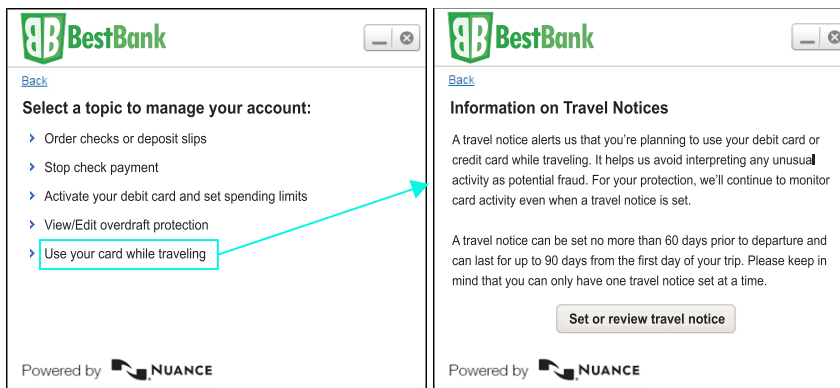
BB BestBank

Back

Select a topic to manage your account:

Order checks or deposit slips

Stop check payment

Activate your debit card and set spending limits

View/Edit overdraft protection

Use your card while traveling

Powered by NUANCE

BB BestBank

Back

Information on Travel Notices

A travel notice alerts us that you're planning to use your debit card or credit card while traveling. It helps us avoid interpreting any unusual activity as potential fraud. For your protection, we'll continue to monitor card activity even when a travel notice is set.

A travel notice can be set no more than 60 days prior to departure and can last for up to 90 days from the first day of your trip. Please keep in mind that you can only have one travel notice set at a time.

Set or review travel notice

Powered by NUANCE